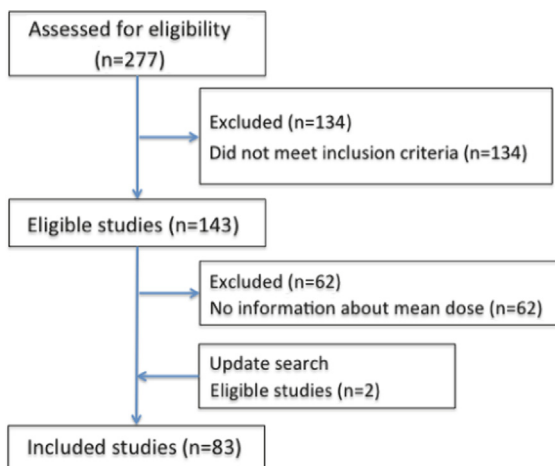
Assessed for eligibility (n=277)

Excluded (n=134)
Did not meet inclusion criteria (n=134)

Eligible studies (n=143)

Excluded (n=62)
No information about mean dose (n=62)

Update search
Eligible studies (n=2)

Included studies (n=83)